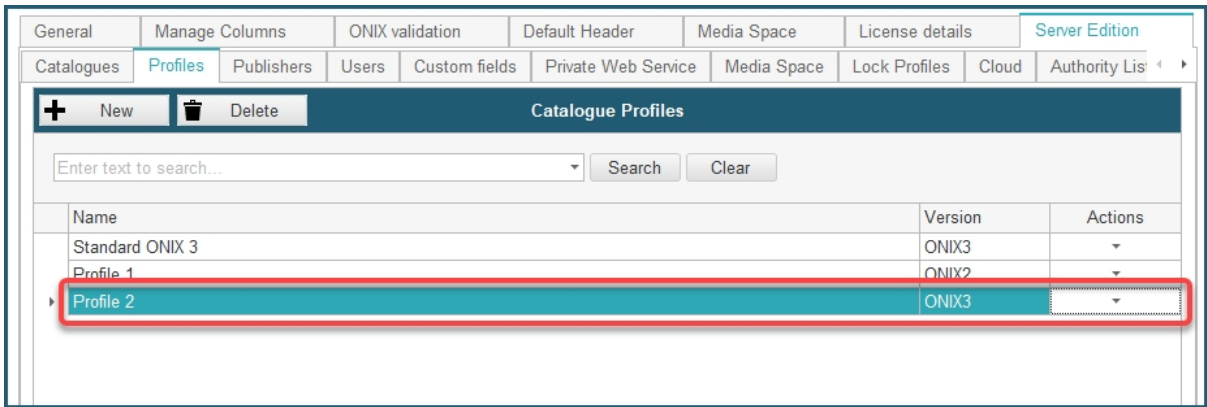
General | Manage Columns | ONIX validation | Default Header | Media Space | License details | Server Edition

Catalogues | Profiles | Publishers | Users | Custom fields | Private Web Service | Media Space | Lock Profiles | Cloud | Authority List

New Delete Catalogue Profiles

Enter text to search... Search Clear

| Name | Version | Actions |
|---|---|---|
| Standard ONIX 3 | ONIX3 | |
| Profile 1 | ONIX2 | |
| Profile 2 | ONIX3 | |